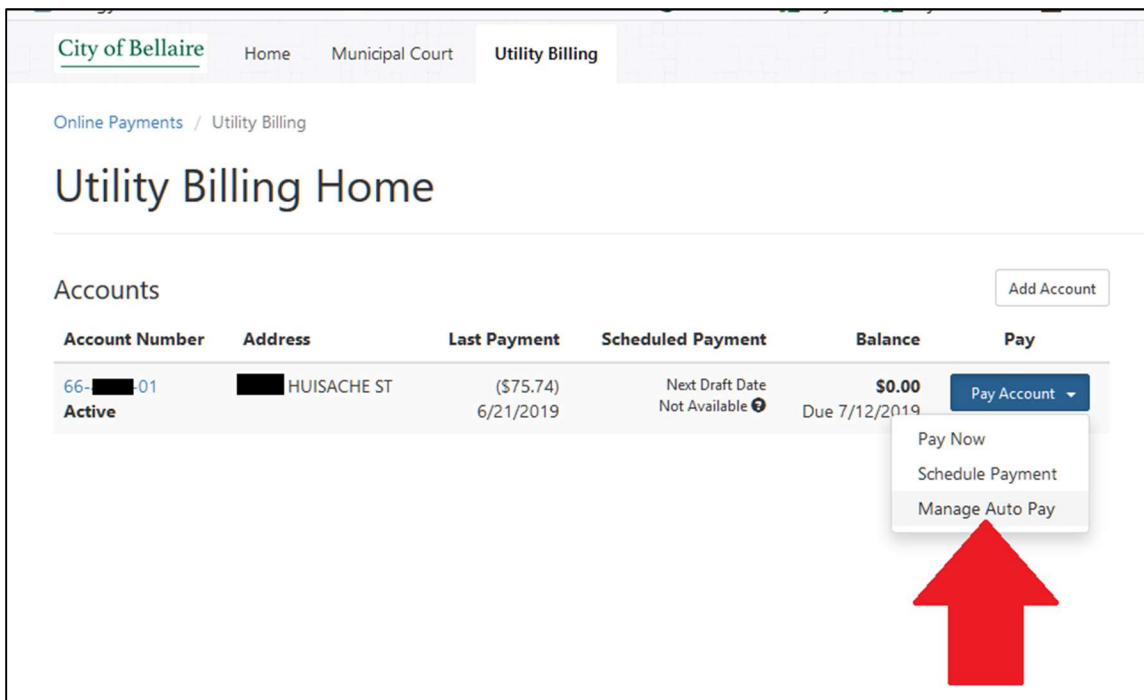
City of Bellaire  Home  Municipal Court  Utility Billing

Online Payments / Utility Billing

Utility Billing Home

Accounts

Add Account

| Account Number | Address | Last Payment | Scheduled Payment | Balance | Pay |
|---|---|---|---|---|---|
| 66-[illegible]-01 Active | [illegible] HUISACHE ST | ($75.74) 6/21/2019 | Next Draft Date Not Available | $0.00 Due 7/12/2019 | Pay Account |

Pay Now
Schedule Payment
Manage Auto Pay